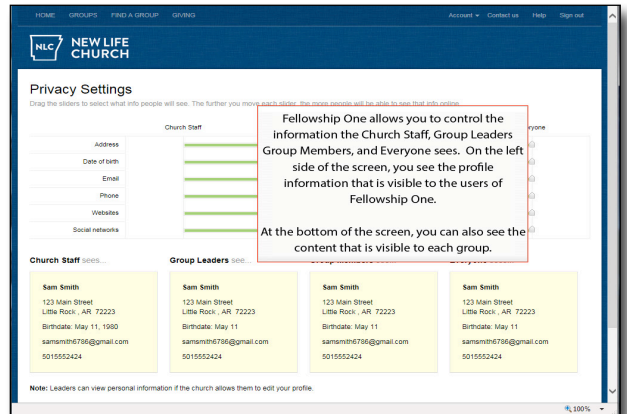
HOME GROUPS FIND A GROUP GIVING

Account Contact us Help Sign out

NLC NEW LIFE CHURCH

Privacy Settings

Drag the sliders to select what info people will see. The further you move each slider, the more people will be able to see that info online.

Church Staff

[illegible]yone

Address

Date of birth

Email

Phone

Websites

Social networks

Fellowship One allows you to control the information the Church Staff, Group Leaders Group Members, and Everyone sees. On the left side of the screen, you see the profile information that is visible to the users of Fellowship One.

At the bottom of the screen, you can also see the content that is visible to each group.

Church Staff sees...

Sam Smith
123 Main Street
Little Rock , AR 72223
Birthdate: May 11, 1980
samsmith6786@gmail.com
5015552424

Group Leaders see...

Sam Smith
123 Main Street
Little Rock , AR 72223
Birthdate: May 11
samsmith6786@gmail.com
5015552424

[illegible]

Sam Smith
123 Main Street
Little Rock , AR 72223
Birthdate: May 11
samsmith6786@gmail.com
5015552424

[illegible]

Sam Smith
123 Main Street
Little Rock , AR 72223
Birthdate: May 11
samsmith6786@gmail.com
5015552424

Note: Leaders can view personal information if the church allows them to edit your profile.

100%